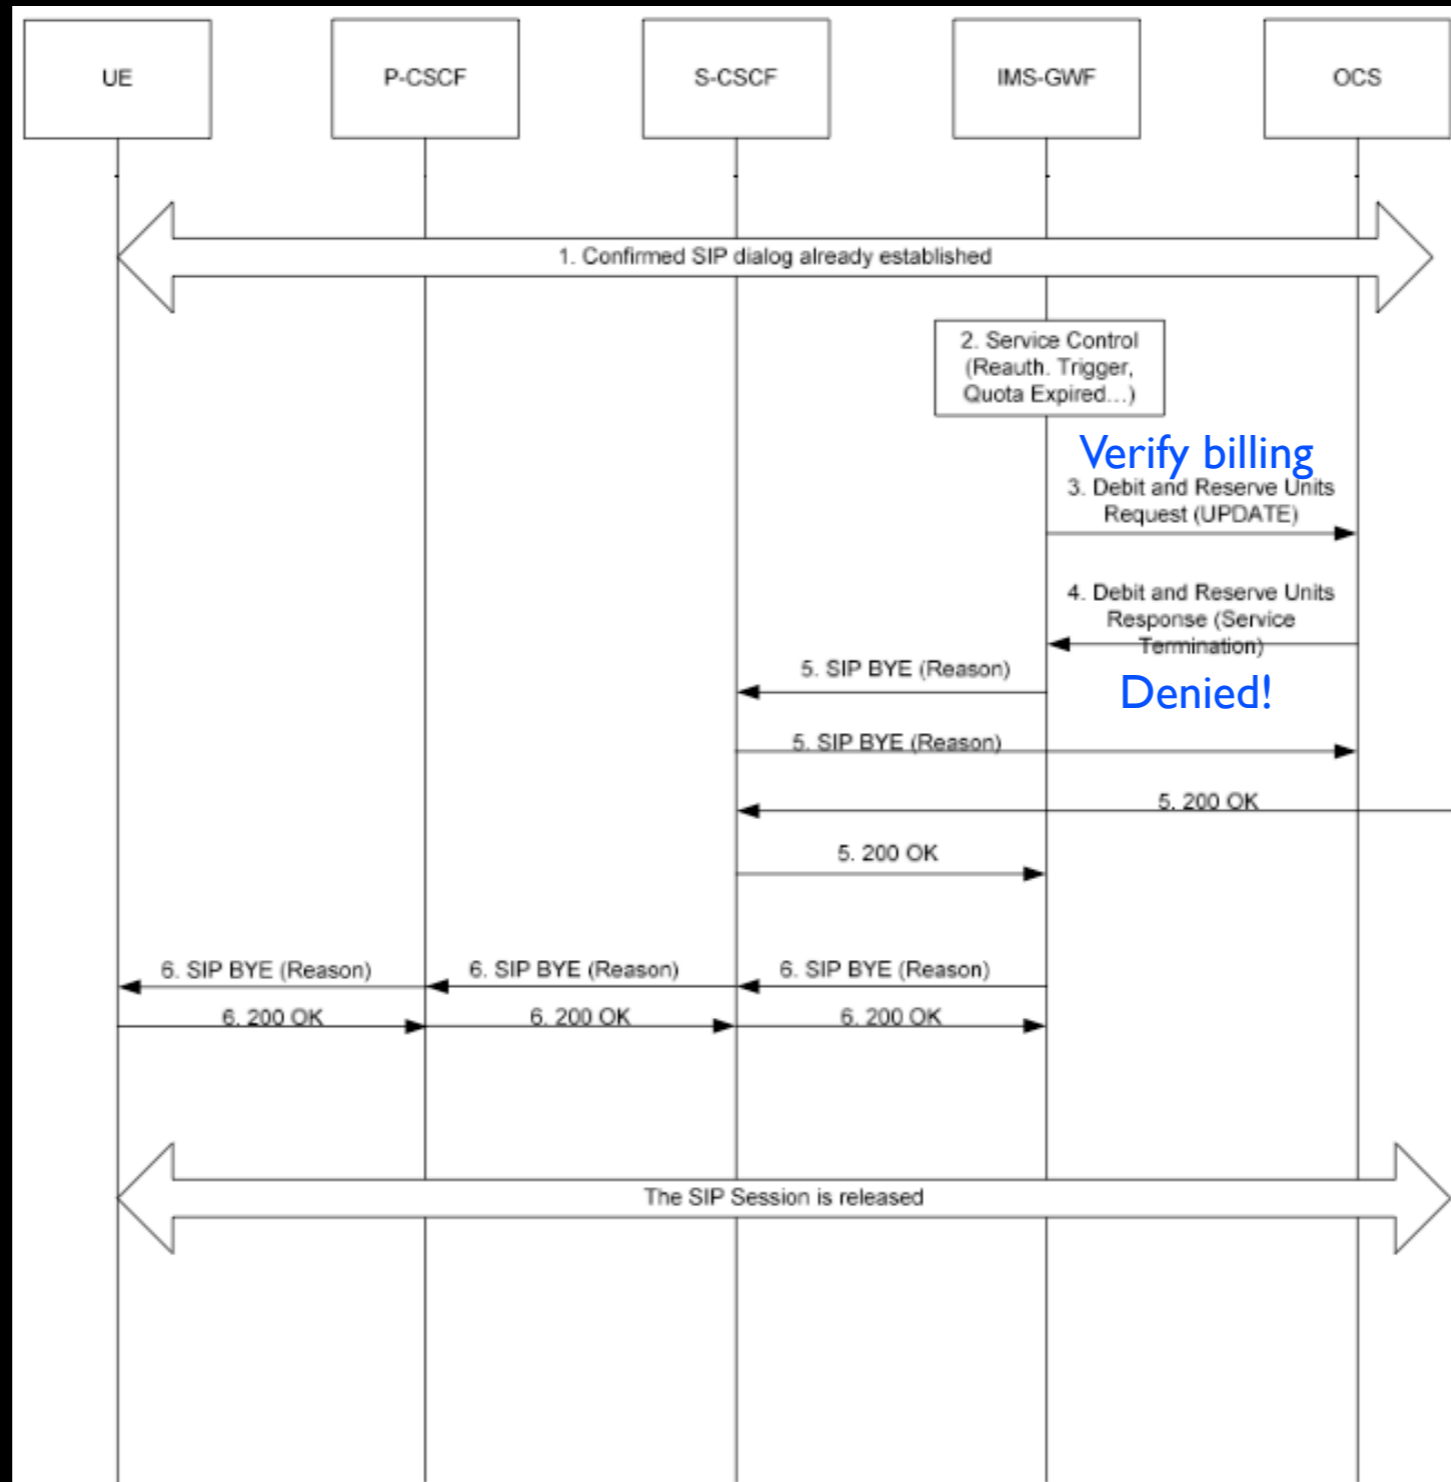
UE

P-CSCF

S-CSCF

IMS-GWF

OCS

1. Confirmed SIP dialog already established

2. Service Control (Reauth. Trigger, Quota Expired...)

Verify billing

3. Debit and Reserve Units Request (UPDATE)

4. Debit and Reserve Units Response (Service Termination)

5. SIP BYE (Reason)

Denied!

5. SIP BYE (Reason)

5. 200 OK

5. 200 OK

6. SIP BYE (Reason)

6. SIP BYE (Reason)

6. SIP BYE (Reason)

6. 200 OK

6. 200 OK

6. 200 OK

The SIP Session is released